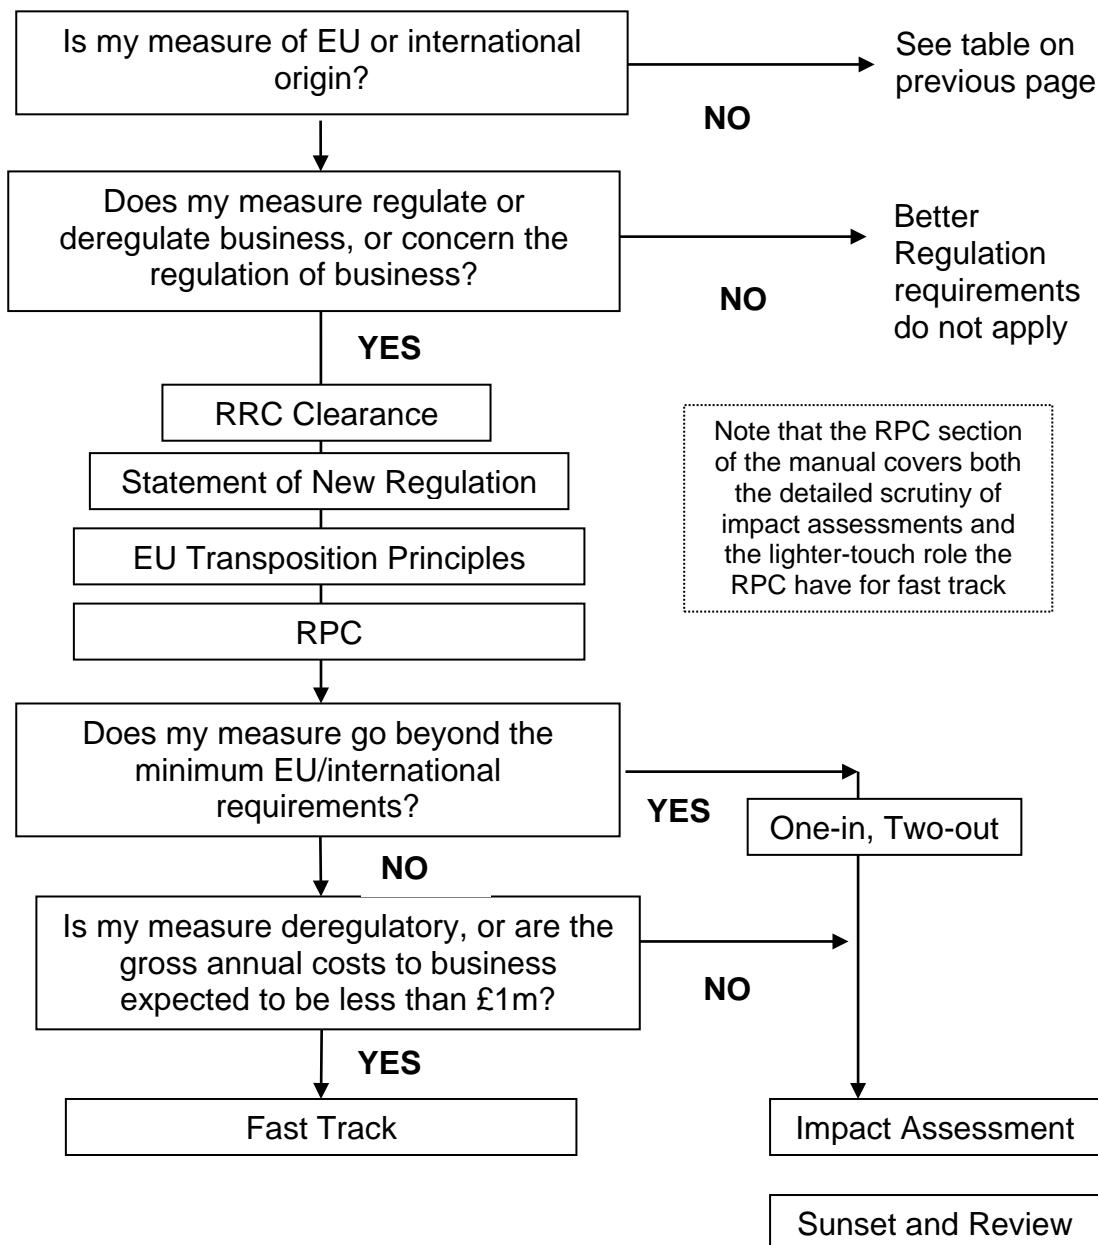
Is my measure of EU or international origin?

NO

See table on previous page

Does my measure regulate or deregulate business, or concern the regulation of business?

NO

Better Regulation requirements do not apply

YES

RRC Clearance

Statement of New Regulation

EU Transposition Principles

RPC

Note that the RPC section of the manual covers both the detailed scrutiny of impact assessments and the lighter-touch role the RPC have for fast track

Does my measure go beyond the minimum EU/international requirements?

YES

One-in, Two-out

NO

Is my measure deregulatory, or are the gross annual costs to business expected to be less than £1m?

NO

YES

Fast Track

Impact Assessment

Sunset and Review